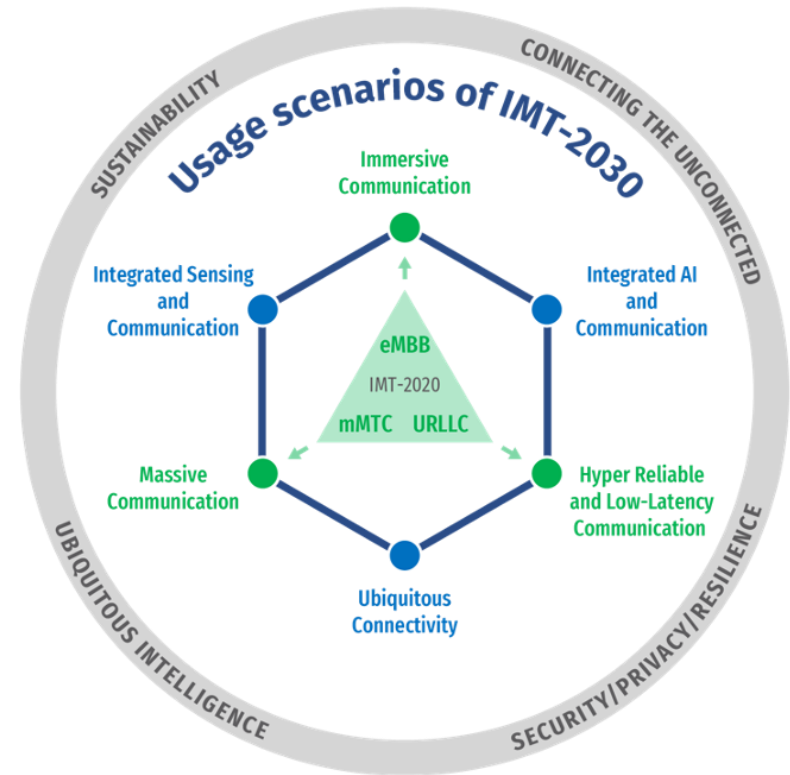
Usage scenarios of IMT-2030

SUSTAINABILITY

CONNECTING THE UNCONNECTED

Immersive Communication

Integrated Sensing and Communication

Integrated AI and Communication

eMBB

IMT-2020

mMTC URLLC

Massive Communication

Hyper Reliable and Low-Latency Communication

Ubiquitous Connectivity

UBIQUITOUS INTELLIGENCE

SECURITY/PRIVACY/RESILIENCE